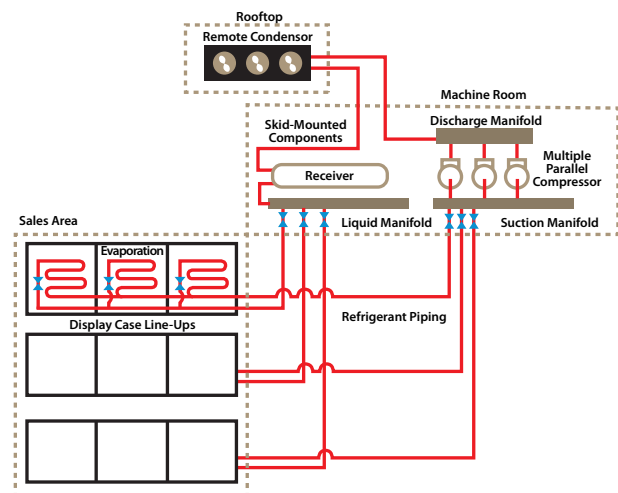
Rooftop
Remote Condensor

Machine Room
Discharge Manifold

Skid-Mounted Components

Receiver

Multiple Parallel Compressor

Liquid Manifold

Suction Manifold

Sales Area

Evaporation

Display Case Line-Ups

Refrigerant Piping